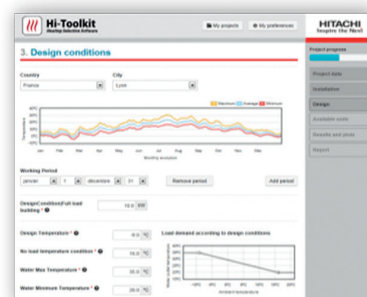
Hi-Toolkit
Heatings Selection Software

My projects
My preferences

HITACHI
Inspire the Next

3. Design conditions

Country
France

City
Lyon

Maximum
Average
Minimum

Temperature

Jan
Feb
Mar
Apr
May
Jun
Jul
Aug
Sep
Oct
Nov
Dec

Monthly evolution

Working Period
janvier
1
décembre
31
Remove period
Add period

DesignCondition|Full load building *
10.0
kW

Load demand according to design conditions

Design Temperature *
-9.0
°C

No load temperature condition *
15.0
°C

Water Max Temperature *
35.0
°C

Water Minimum Temperature *
25.0
°C

Ambient temperature

Project progress

Project data
Installation
Design
Available units
Results and prices
Report